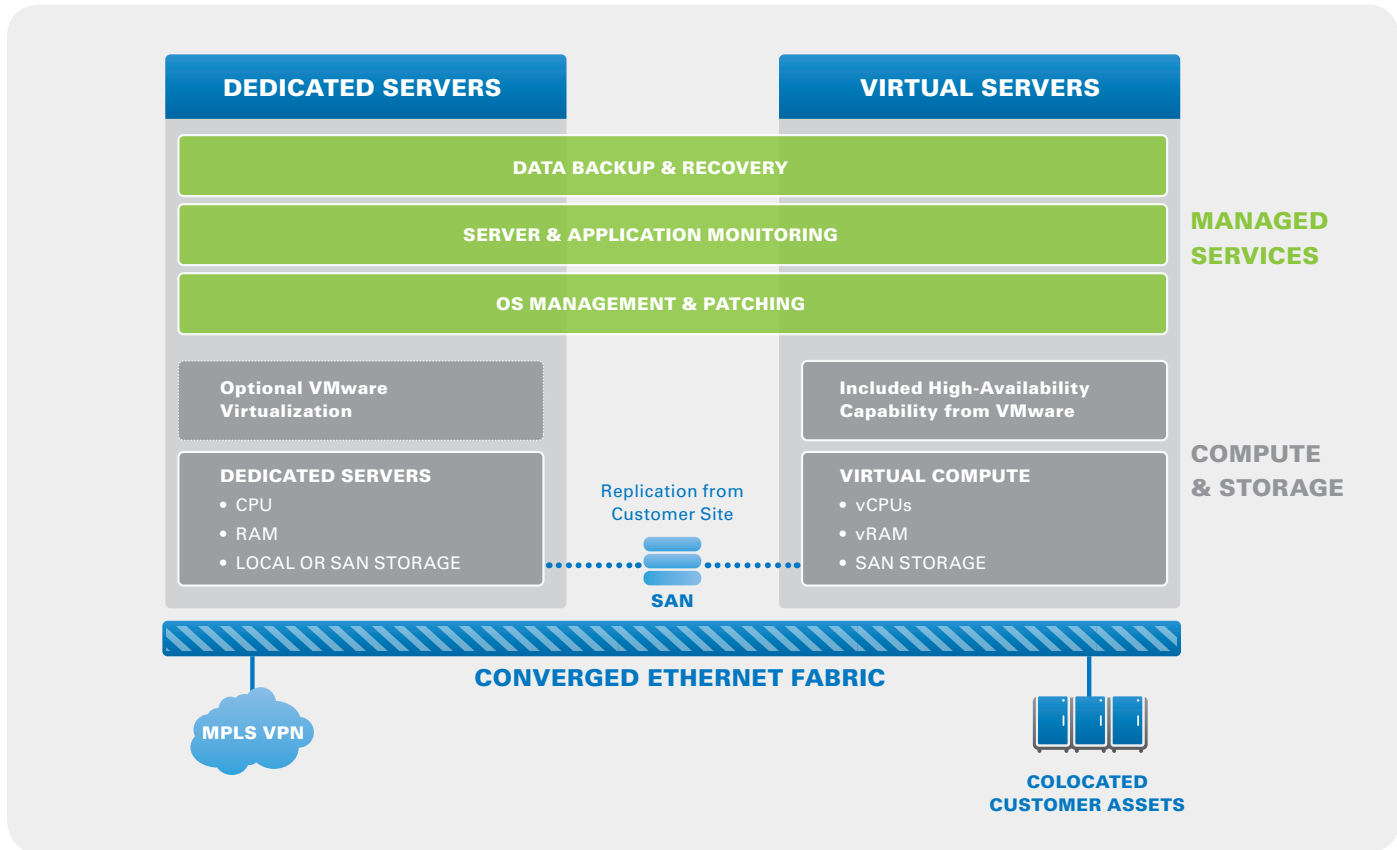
DEDICATED SERVERS

VIRTUAL SERVERS

DATA BACKUP & RECOVERY

SERVER & APPLICATION MONITORING

OS MANAGEMENT & PATCHING

MANAGED SERVICES

Optional VMware Virtualization

Included High-Availability Capability from VMware

COMPUTE & STORAGE

DEDICATED SERVERS
• CPU
• RAM
• LOCAL OR SAN STORAGE

Replication from Customer Site

SAN

VIRTUAL COMPUTE
• vCPUs
• vRAM
• SAN STORAGE

CONVERGED ETHERNET FABRIC

MPLS VPN

COLOCATED CUSTOMER ASSETS